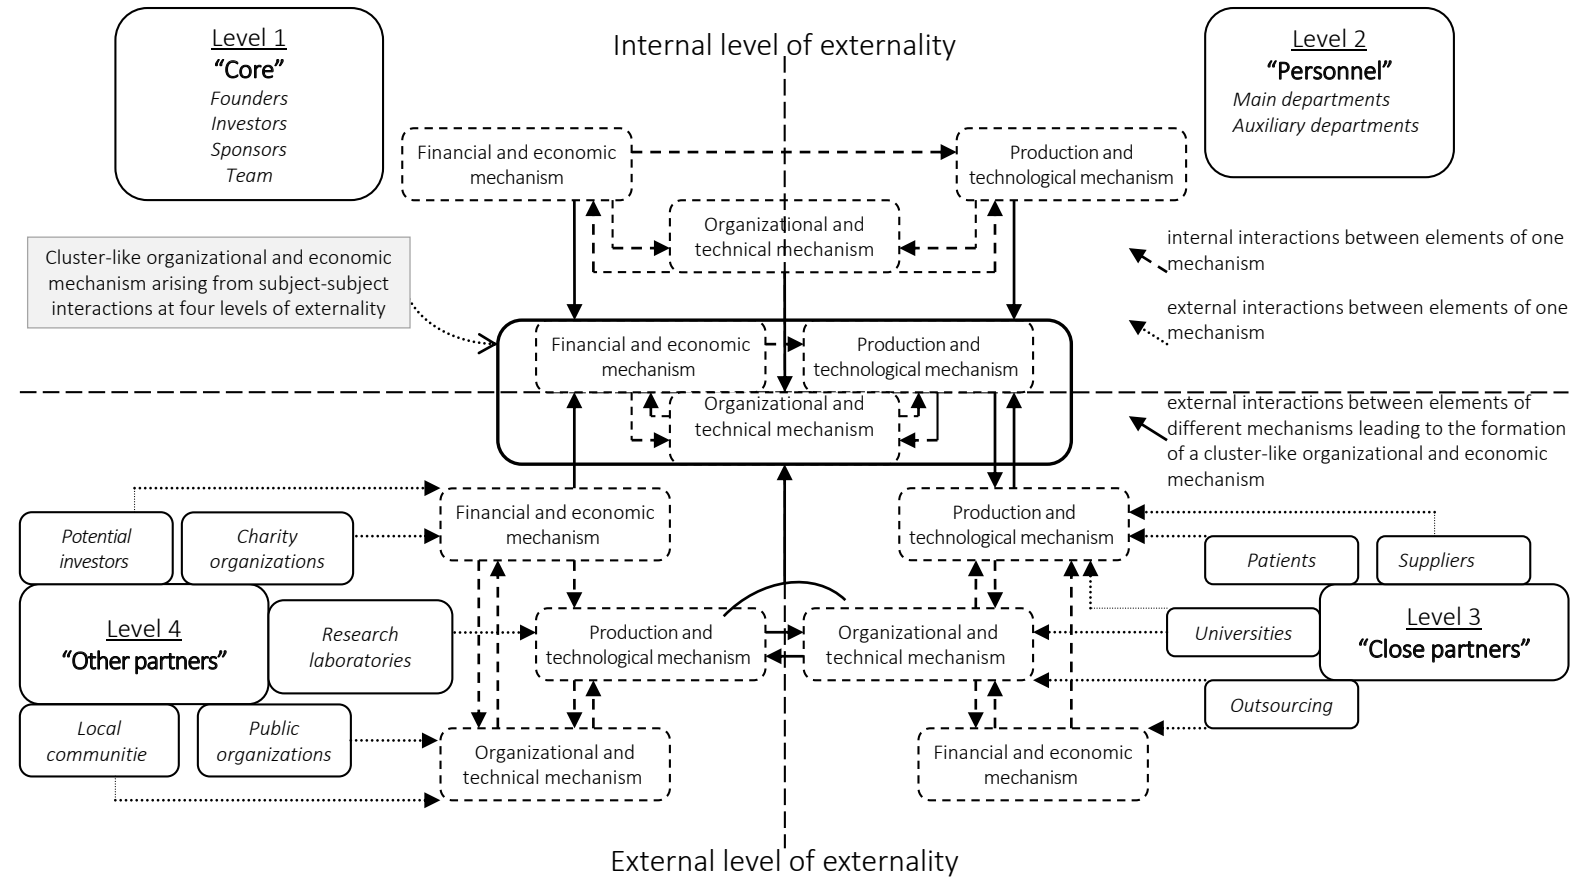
Level 1
"Core"
Founders
Investors
Sponsors
Team

Internal level of externality

Level 2
"Personnel"
Main departments
Auxiliary departments

Financial and economic mechanism

Production and technological mechanism

Organizational and technical mechanism

Cluster-like organizational and economic mechanism arising from subject-subject interactions at four levels of externality

internal interactions between elements of one mechanism

external interactions between elements of one mechanism

Financial and economic mechanism

Production and technological mechanism

Organizational and technical mechanism

external interactions between elements of different mechanisms leading to the formation of a cluster-like organizational and economic mechanism

Financial and economic mechanism

Production and technological mechanism

Potential investors

Charity organizations

Patients

Suppliers

Level 4
"Other partners"

Research laboratories

Production and technological mechanism

Organizational and technical mechanism

Universities

Level 3
"Close partners"

Outsourcing

Local communitie

Public organizations

Organizational and technical mechanism

Financial and economic mechanism

External level of externality